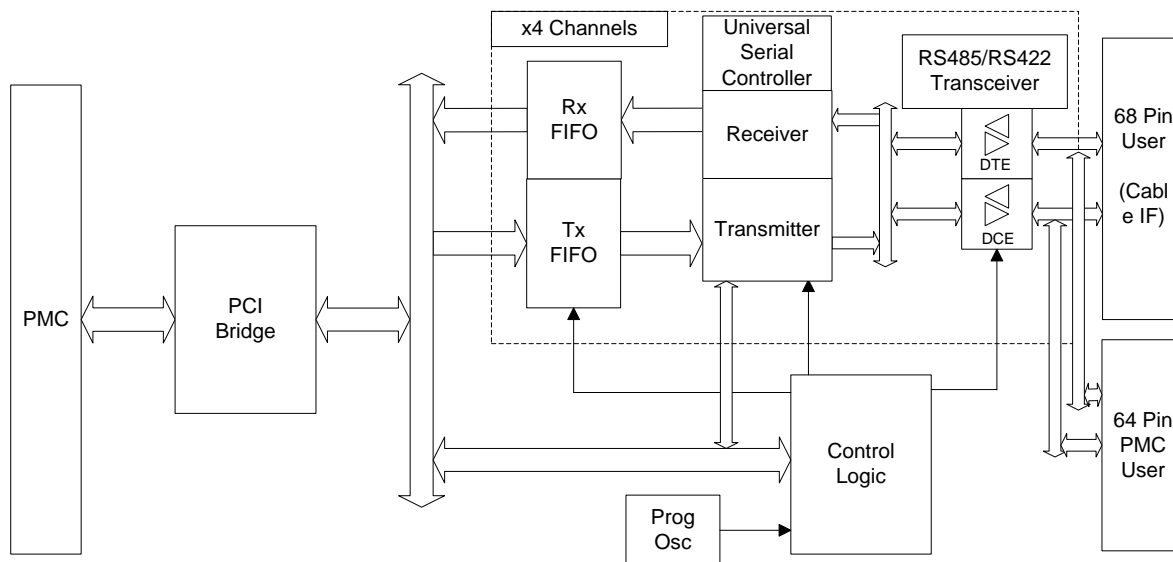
x4 Channels

Universal Serial Controller

RS485/RS422 Transceiver

68 Pin User (Cabl e IF)

Rx FIFO

Receiver

DTE

Tx FIFO

Transmitter

DCE

PMC

PCI Bridge

64 Pin PMC User

Control Logic

Prog Osc